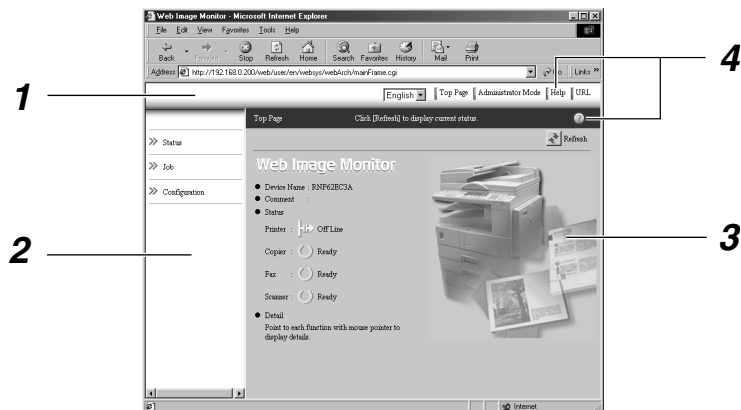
Web Image Monitor - Microsoft Internet Explorer

File Edit View Favorites Tools Help

Back Forward Stop Refresh Home Search Favorites History Mail Print

Address http://192.168.0.200/web/user/en/websys/webArch/mainFrame.cgi

Go Links »

4

1

English Top Page Administrator Mode Help URL

Top Page Click [Refresh] to display current status.

Refresh

» Status

» Job

» Configuration

Web Image Monitor

● Device Name : RNP62EC3A

● Comment :

● Status

Printer : Off Line

Copier : Ready

Fax : Ready

Scanner : Ready

● Detail

Point to each function with mouse pointer to display details.

2

3

Internet